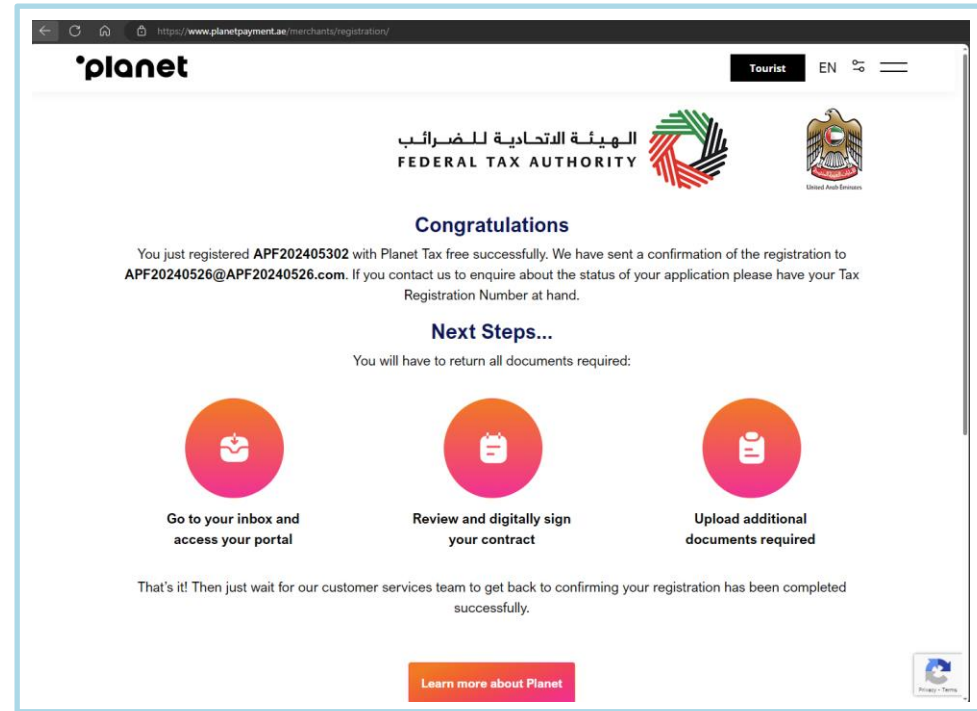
https://www.planetpayment.ae/merchants/registration/

'planet

Tourist

EN

الهيئة الاتحادية للضرائب
FEDERAL TAX AUTHORITY

United Arab Emirates

Congratulations

You just registered **APF202405302** with Planet Tax free successfully. We have sent a confirmation of the registration to **APF20240526@APF20240526.com**. If you contact us to enquire about the status of your application please have your Tax Registration Number at hand.

Next Steps...

You will have to return all documents required:

Go to your inbox and access your portal

Review and digitally sign your contract

Upload additional documents required

That's it! Then just wait for our customer services team to get back to confirming your registration has been completed successfully.

Learn more about Planet

Privacy - Terms